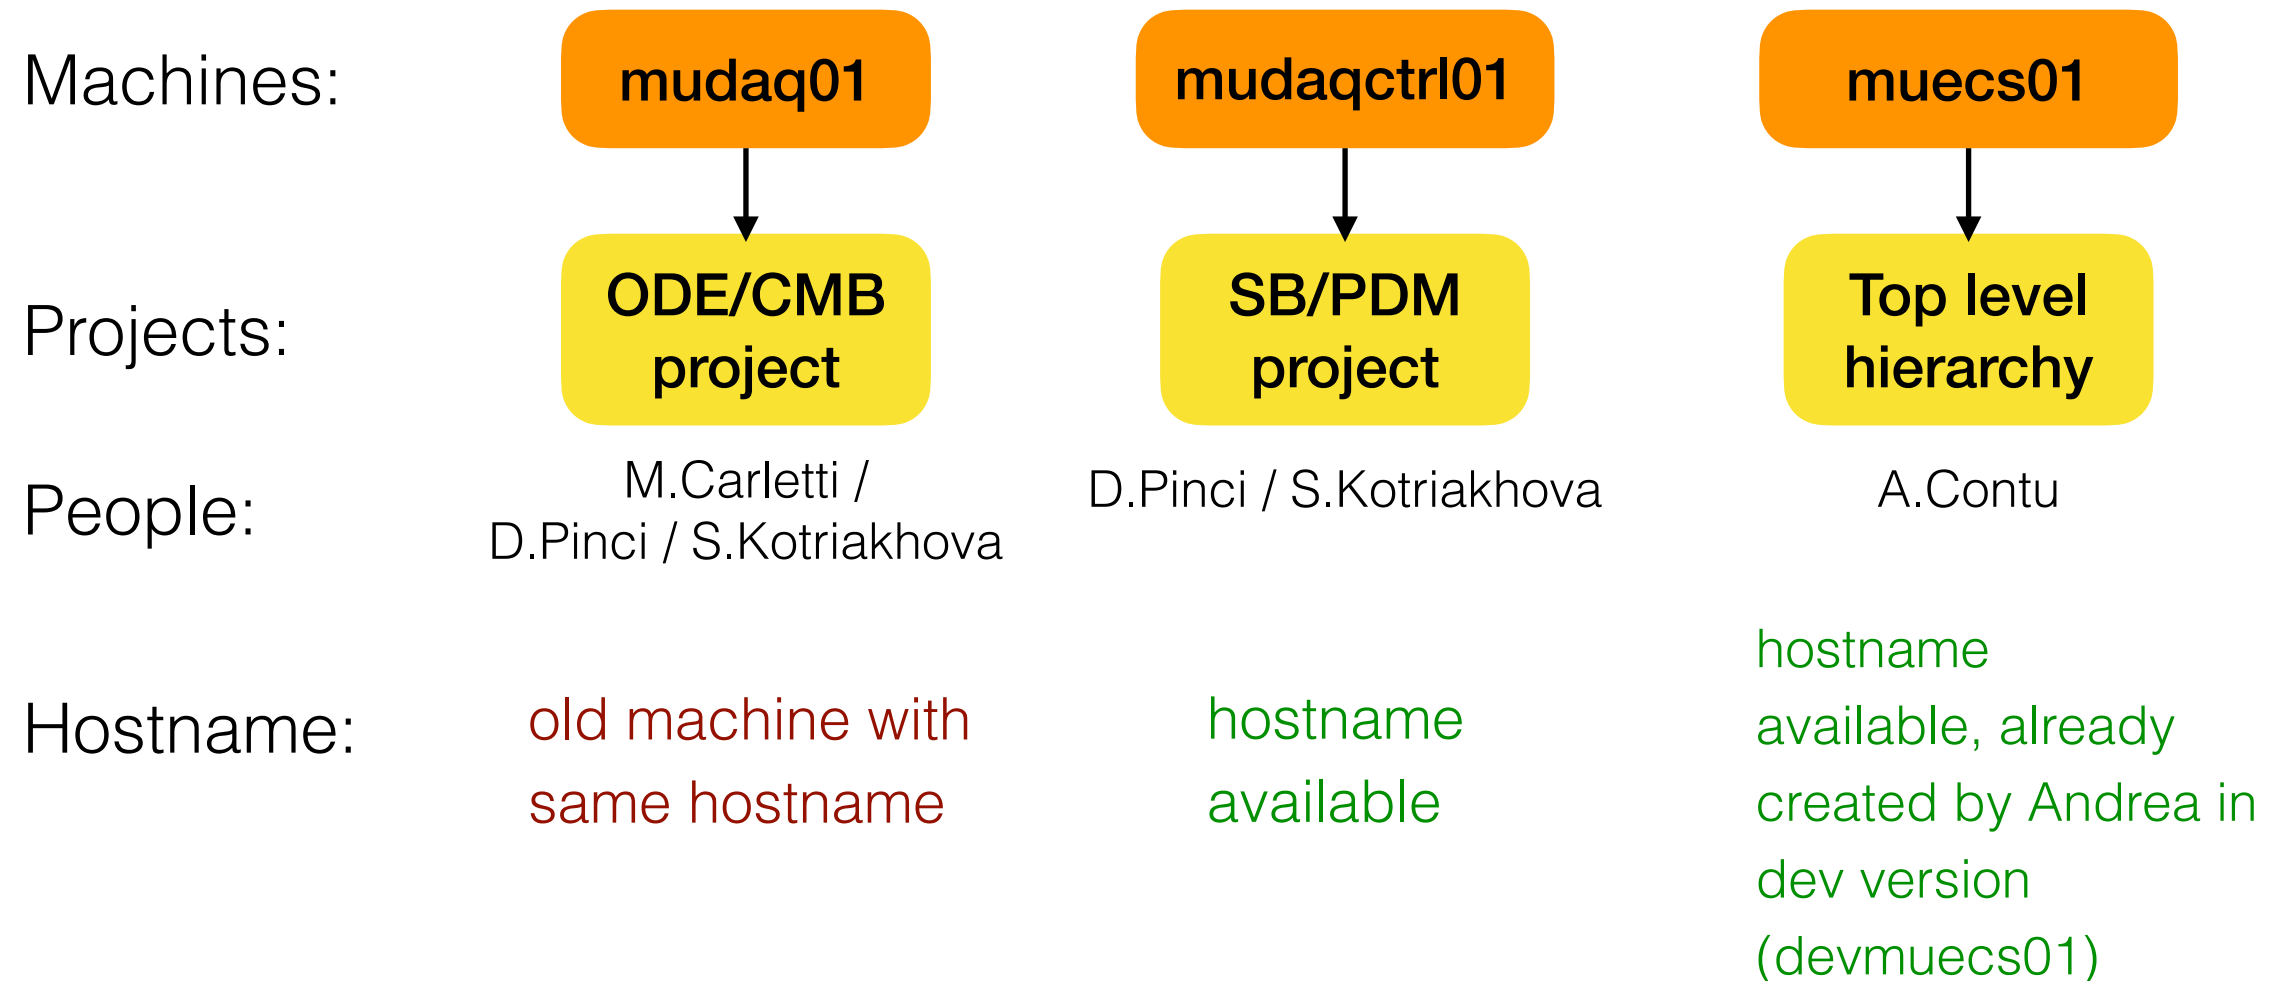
Machines:

mudaq01

mudaqctrl01

muecs01

Projects:

ODE/CMB project

SB/PDM project

Top level hierarchy

People:

M.Carletti / D.Pinci / S.Kotriakhova

D.Pinci / S.Kotriakhova

A.Contu

Hostname:

old machine with same hostname

hostname available

hostname available, already created by Andrea in dev version (devmuecs01)